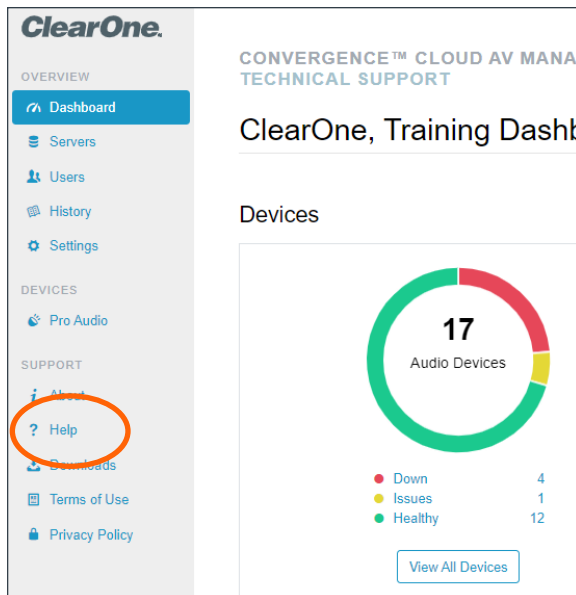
ClearOne.

OVERVIEW

Dashboard

Servers

Users

History

Settings

DEVICES

Pro Audio

SUPPORT

About

Help

Downloads

Terms of Use

Privacy Policy

CONVERGENCE™ CLOUD AV MANA
TECHNICAL SUPPORT

ClearOne, Training Dashb

Devices

17
Audio Devices

| | |
|---|---|
| Down | 4 |
| Issues | 1 |
| Healthy | 12 |

View All Devices